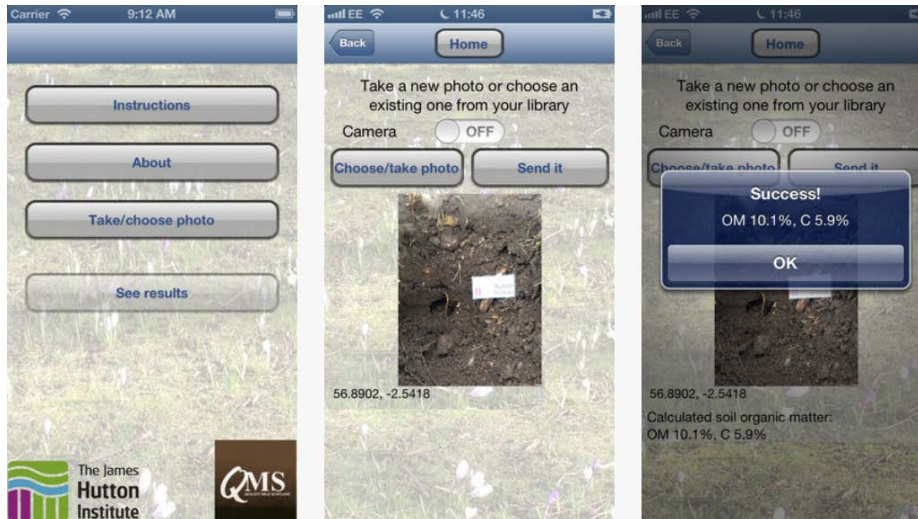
Carrier 9:12 AM

Instructions

About

Take/choose photo

See results

The James Hutton Institute

QMS

EE 11:46

Back

Home

Take a new photo or choose an existing one from your library

Camera OFF

Choose/take photo

Send it

56.8902, -2.5418

EE 11:46

Back

Home

Take a new photo or choose an existing one from your library

Camera OFF

Choose/take photo

Send it

Success!

OM 10.1%, C 5.9%

OK

56.8902, -2.5418

Calculated soil organic matter:
OM 10.1%, C 5.9%